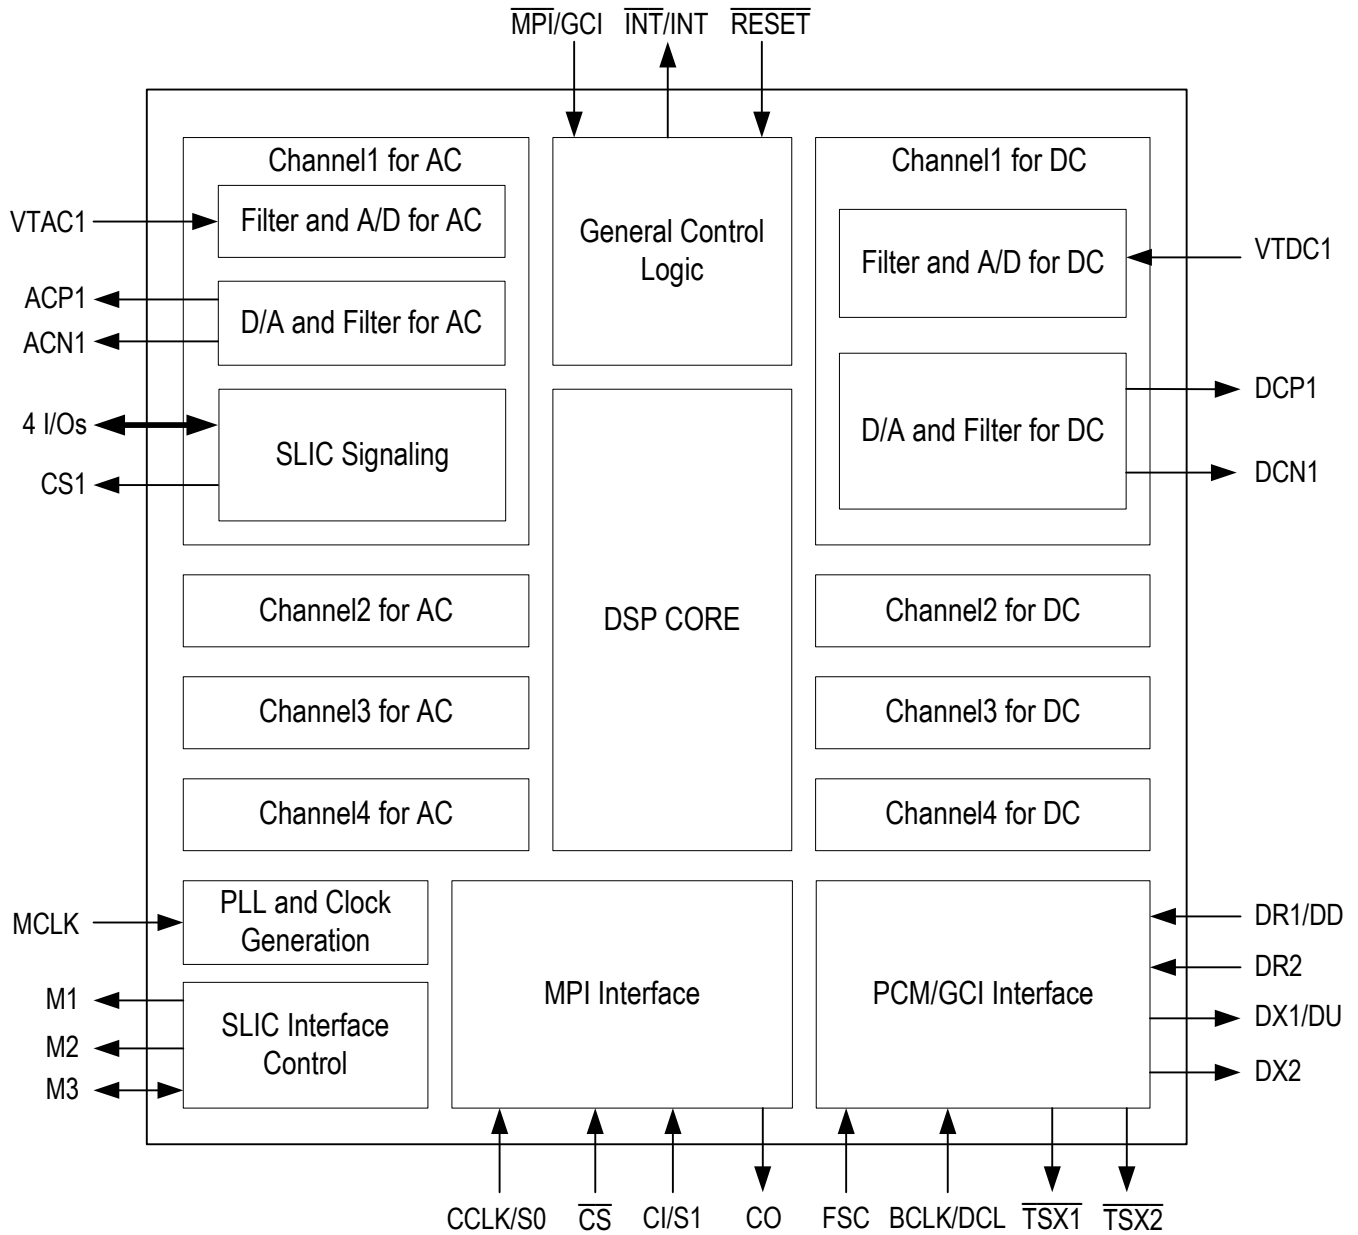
$\overline{MPI}$/GCI $\overline{INT}$/INT $\overline{RESET}$

Channel1 for AC

VTAC1

Filter and A/D for AC

ACP1

ACN1

D/A and Filter for AC

4 I/Os

CS1

SLIC Signaling

General Control Logic

DSP CORE

Channel1 for DC

Filter and A/D for DC

VTDC1

D/A and Filter for DC

DCP1

DCN1

Channel2 for AC

Channel3 for AC

Channel4 for AC

Channel2 for DC

Channel3 for DC

Channel4 for DC

MCLK

PLL and Clock Generation

M1

M2

M3

SLIC Interface Control

MPI Interface

PCM/GCI Interface

DR1/DD

DR2

DX1/DU

DX2

CCLK/S0 $\overline{CS}$ CI/S1 CO FSC BCLK/DCL $\overline{TSX1}$ $\overline{TSX2}$